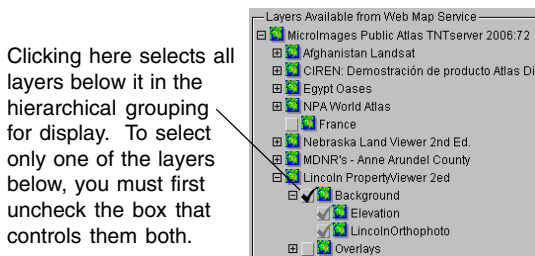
Clicking here selects all layers below it in the hierarchical grouping for display. To select only one of the layers below, you must first uncheck the box that controls them both.

Layers Available from Web Map Service
MicroImages Public Atlas TNTserver 2006:72
Afghanistan Landsat
CIREN: Demostración de producto Atlas Di
Egypt Oases
NPA World Atlas
France
Nebraska Land Viewer 2nd Ed.
MDNR's - Anne Arundel County
Lincoln PropertyViewer 2ed
Background
Elevation
LincolnOrthophoto
Overlays